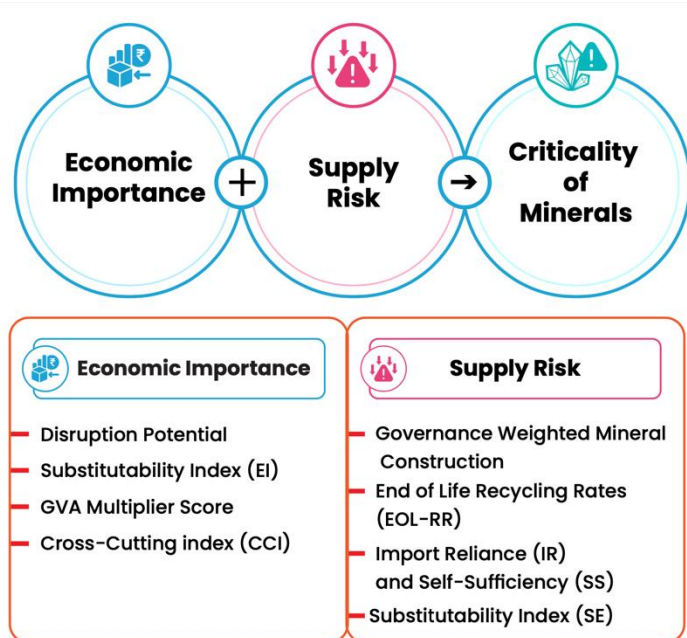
Economic Importance + Supply Risk → Criticality of Minerals

Economic Importance

Disruption Potential
Substitutability Index (EI)
GVA Multiplier Score
Cross-Cutting index (CCI)

Supply Risk

Governance Weighted Mineral Construction
End of Life Recycling Rates (EOL-RR)
Import Reliance (IR) and Self-Sufficiency (SS)
Substitutability Index (SE)